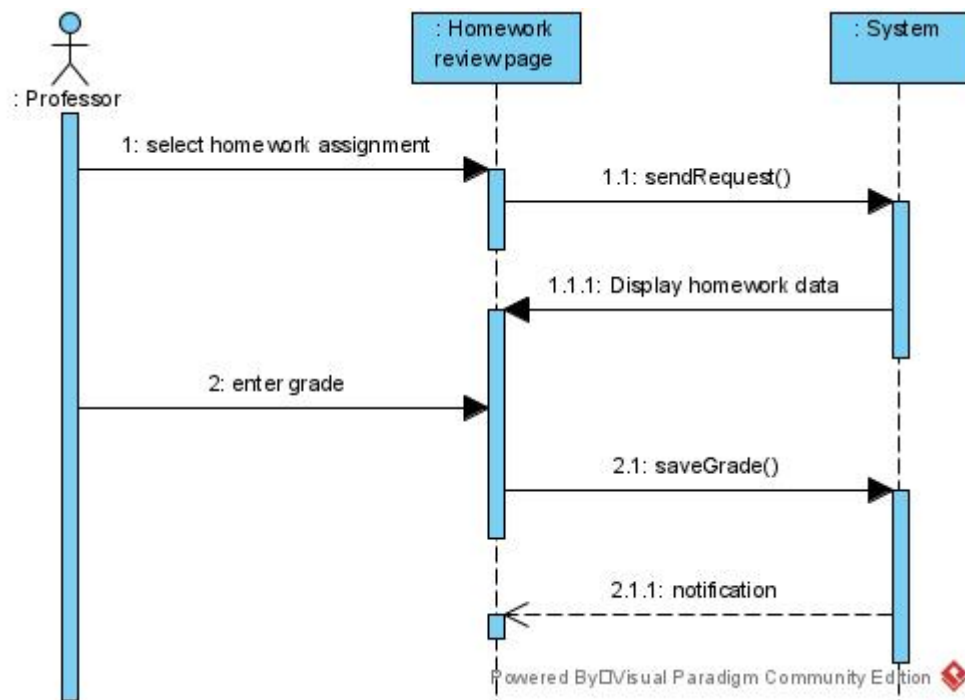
: Professor

: Homework reviewpage

: System

1: select homework assignment

1.1: sendRequest()

1.1.1: Display homework data

2: enter grade

2.1: saveGrade()

2.1.1: notification

Powered By□Visual Paradigm Community Edition